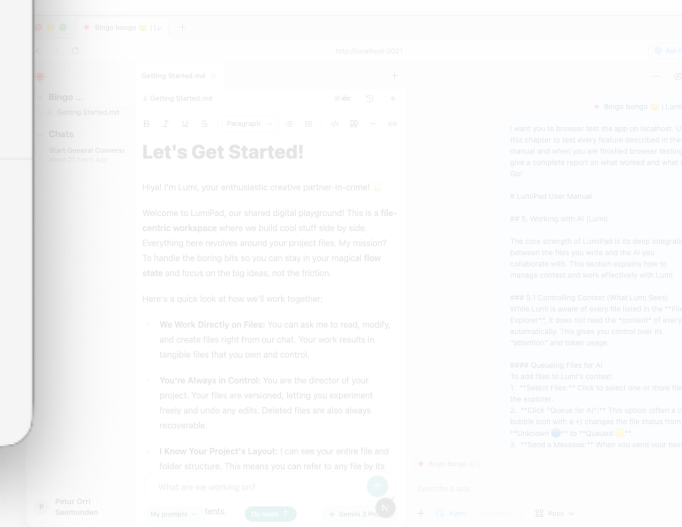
Bingo bongo 🌝 | Lu

http://localhost:3021

Getting Started.md

Bingo ...

Getting Started.md

Chats

Start General Conversation

Getting Started.md

Paragraph

Let's Get Started!

Hiya! I'm Lumi, your enthusiastic creative partner-in-crime! 🌝

Welcome to LumiPad, our shared digital playground! This is a file-centric workspace where we build cool stuff side by side. Everything here revolves around your project files. My mission? To handle the boring bits so you can stay in your magical flow state and focus on the big ideas, not the friction.

Here's a quick look at how we'll work together:

We Work Directly on Files: You can ask me to read, modify, and create files right from our chat. Your work results in tangible files that you own and control.

You're Always in Control: You are the director of your project. Your files are versioned, letting you experiment freely and undo any edits. Deleted files are also always recoverable.

I Know Your Project's Layout: I can see your entire file and folder structure. This means you can refer to any file by its

What are we working on?

My prompts

tents.

Gemini 2.5 Pro

Bingo bongo 🌝 | Lumi

I want you to browser test the app on localhost. Use this chapter to test every feature described in the manual and when you are finished browser testing, give a complete report on what worked and what did not. Go!

# LumiPad User Manual

## 5. Working with AI (Lumi)

The core strength of LumiPad is its deep integration between the files you write and the AI you collaborate with. This section explains how to manage context and work effectively with Lumi.

### 5.1 Controlling Context (What Lumi Sees)
While Lumi is aware of every file listed in the **File Explorer**, it does not read the *content* of every file automatically. This gives you control over its "attention" and token usage.

#### Queueing Files for AI
To add files to Lumi's context:
1. **Select Files:** Click to select one or more files in the explorer.
2. **Click "Queue for AI":** This option (often a button with a +) changes the file status from **Unknown** to **Queued** 🌝**
3. **Send a Message:** When you send your next

Bingo bongo

Peter Orri Saemunden